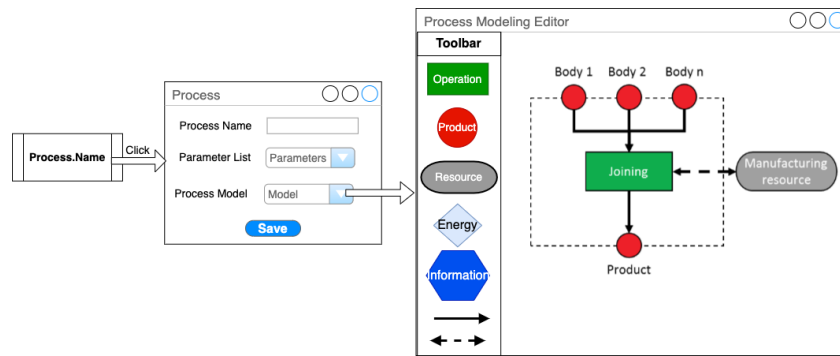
Process.Name

Click

Process

Process Name

Parameter List

Parameters

Process Model

Model

Save

Process Modeling Editor

Toolbar

Operation

Product

Resource

Energy

Information

Body 1

Body 2

Body n

Joining

Manufacturing resource

Product